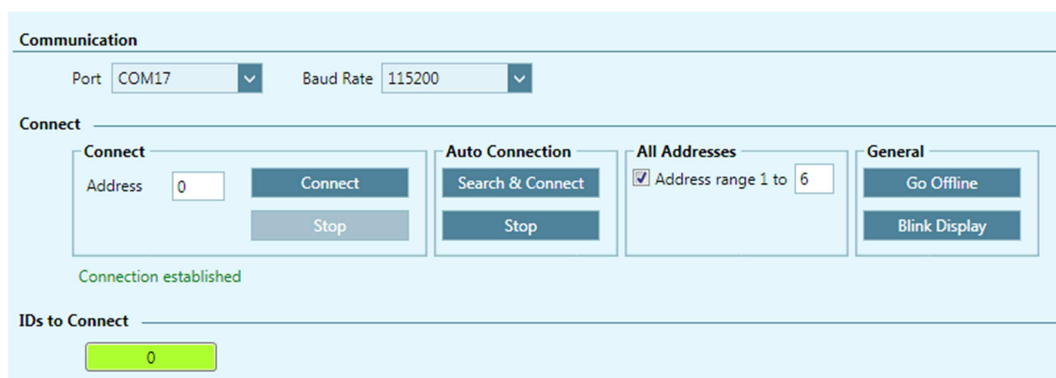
Communication

Port COM17

Baud Rate 115200

Connect

Connect

Address 0

Connect

Stop

Auto Connection

Search & Connect

Stop

All Addresses

Address range 1 to 6

General

Go Offline

Blink Display

Connection established

IDs to Connect

0